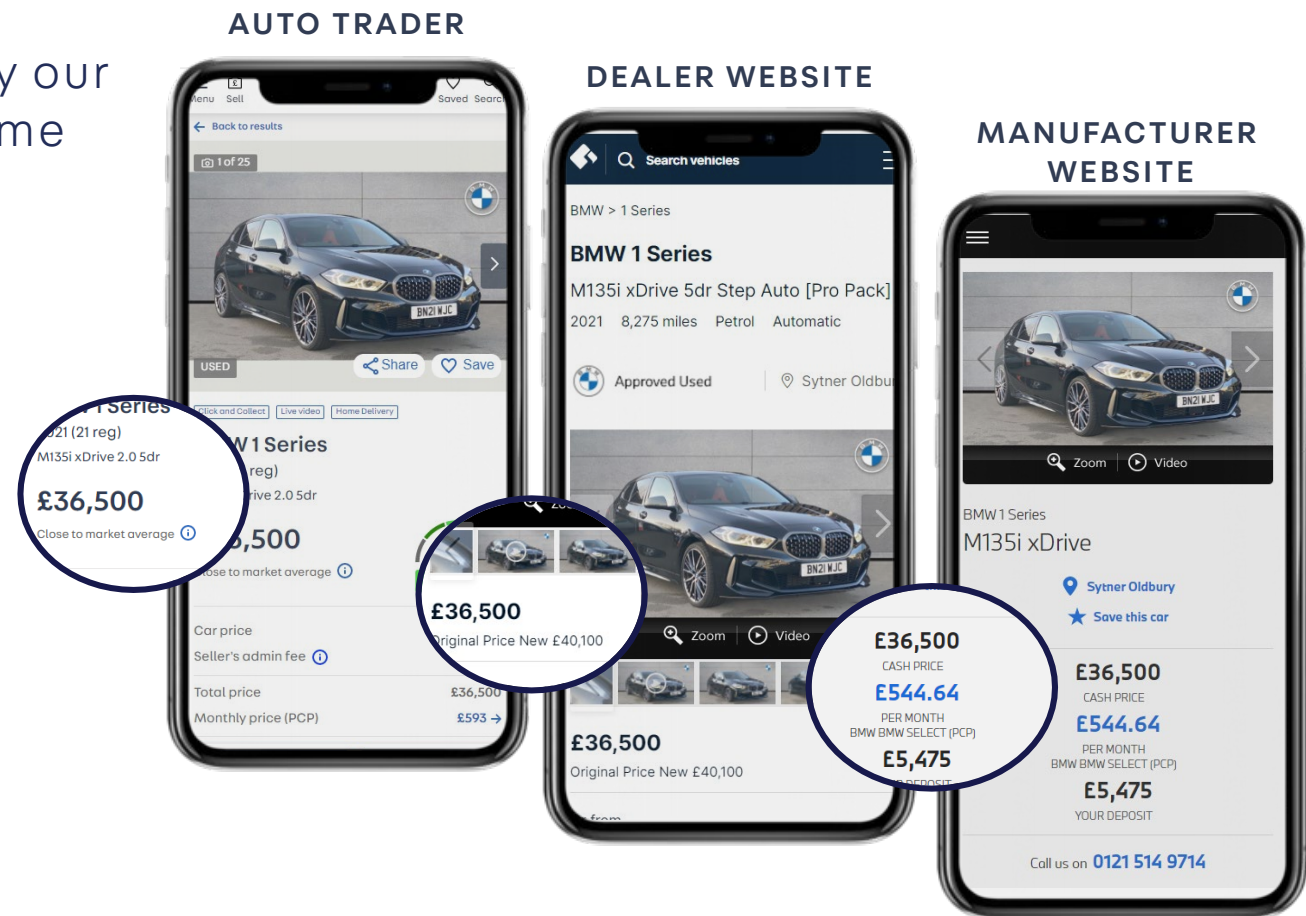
y our
me

AUTO TRADER

Menu Sell Saved Search

← Back to results

1 of 25

BN21 WJC

USED

Share Save

Click and Collect Live video Home Delivery

W 1 Series
reg)
rive 2.0 5dr

,500
lose to market average

1 Series
021 (21 reg)
M135i xDrive 2.0 5dr

£36,500
Close to market average

Car price
Seller's admin fee

Total price £36,500
Monthly price (PCP) £593 →

DEALER WEBSITE

Search vehicles

BMW > 1 Series

BMW 1 Series

M135i xDrive 5dr Step Auto [Pro Pack]

2021 8,275 miles Petrol Automatic

Approved Used Sytner Oldbu

BN21 WJC

Zoom Video

£36,500
Original Price New £40,100

£36,500
Original Price New £40,100

MANUFACTURER WEBSITE

BN21 WJC

Zoom Video

BMW 1 Series
M135i xDrive

Sytner Oldbury
Save this car

£36,500
CASH PRICE
£544.64
PER MONTH
BMW BMW SELECT (PCP)
£5,475

£36,500
CASH PRICE
£544.64
PER MONTH
BMW BMW SELECT (PCP)
£5,475
YOUR DEPOSIT

Call us on 0121 514 9714